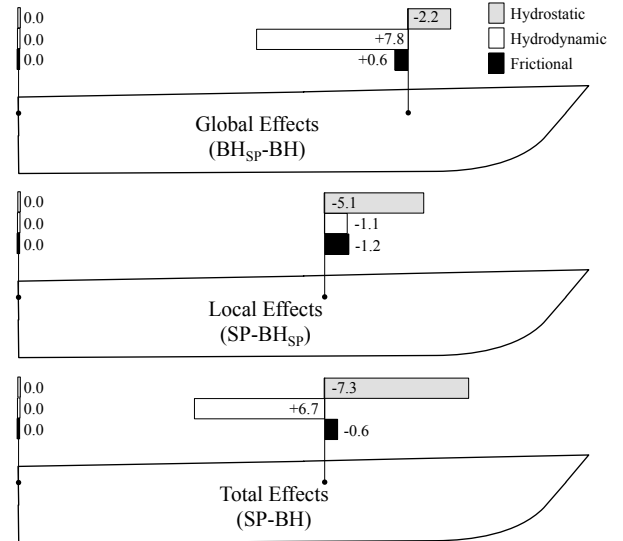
0.0
0.0
0.0
-2.2
+7.8
+0.6
Hydrostatic
Hydrodynamic
Frictional

Global Effects
($BH_{SP}$-BH)

0.0
0.0
0.0
-5.1
-1.1
-1.2

Local Effects
(SP-$BH_{SP}$)

0.0
0.0
0.0
-7.3
+6.7
-0.6

Total Effects
(SP-BH)